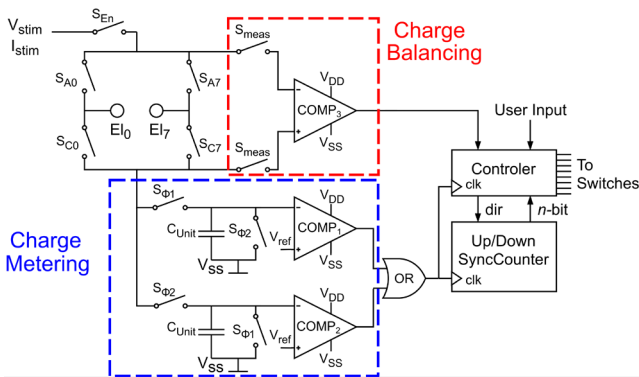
$V_{stim}$
$I_{stim}$
$S_{En}$
$S_{A0}$
$S_{A7}$
$El_0$
$El_7$
$S_{C0}$
$S_{C7}$
Charge Balancing
$S_{meas}$
$S_{meas}$
$V_{DD}$
$COMP_3$
$V_{SS}$
User Input
Controler
clk
To Switches
dir
$n$-bit
Up/Down SyncCounter
clk
Charge Metering
$S_{\Phi1}$
$C_{Unit}$
$S_{\Phi2}$
$V_{ref}$
$V_{DD}$
$COMP_1$
$V_{SS}$
$V_{SS}$
OR
$S_{\Phi2}$
$C_{Unit}$
$S_{\Phi1}$
$V_{ref}$
$V_{DD}$
$COMP_2$
$V_{SS}$
$V_{SS}$